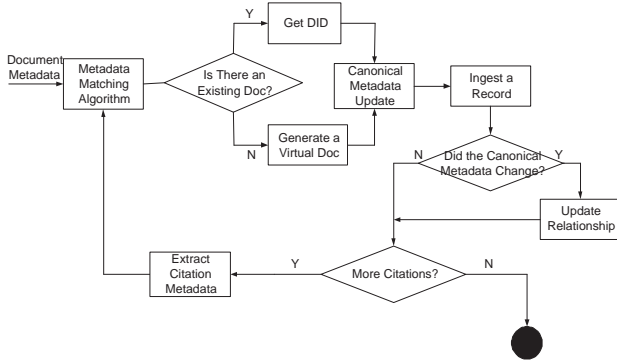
Document Metadata

Metadata Matching Algorithm

Is There an Existing Doc?

Y

Get DID

N

Generate a Virtual Doc

Canonical Metadata Update

Ingest a Record

N

Did the Canonical Metadata Change?

Y

Update Relationship

Extract Citation Metadata

Y

More Citations?

N